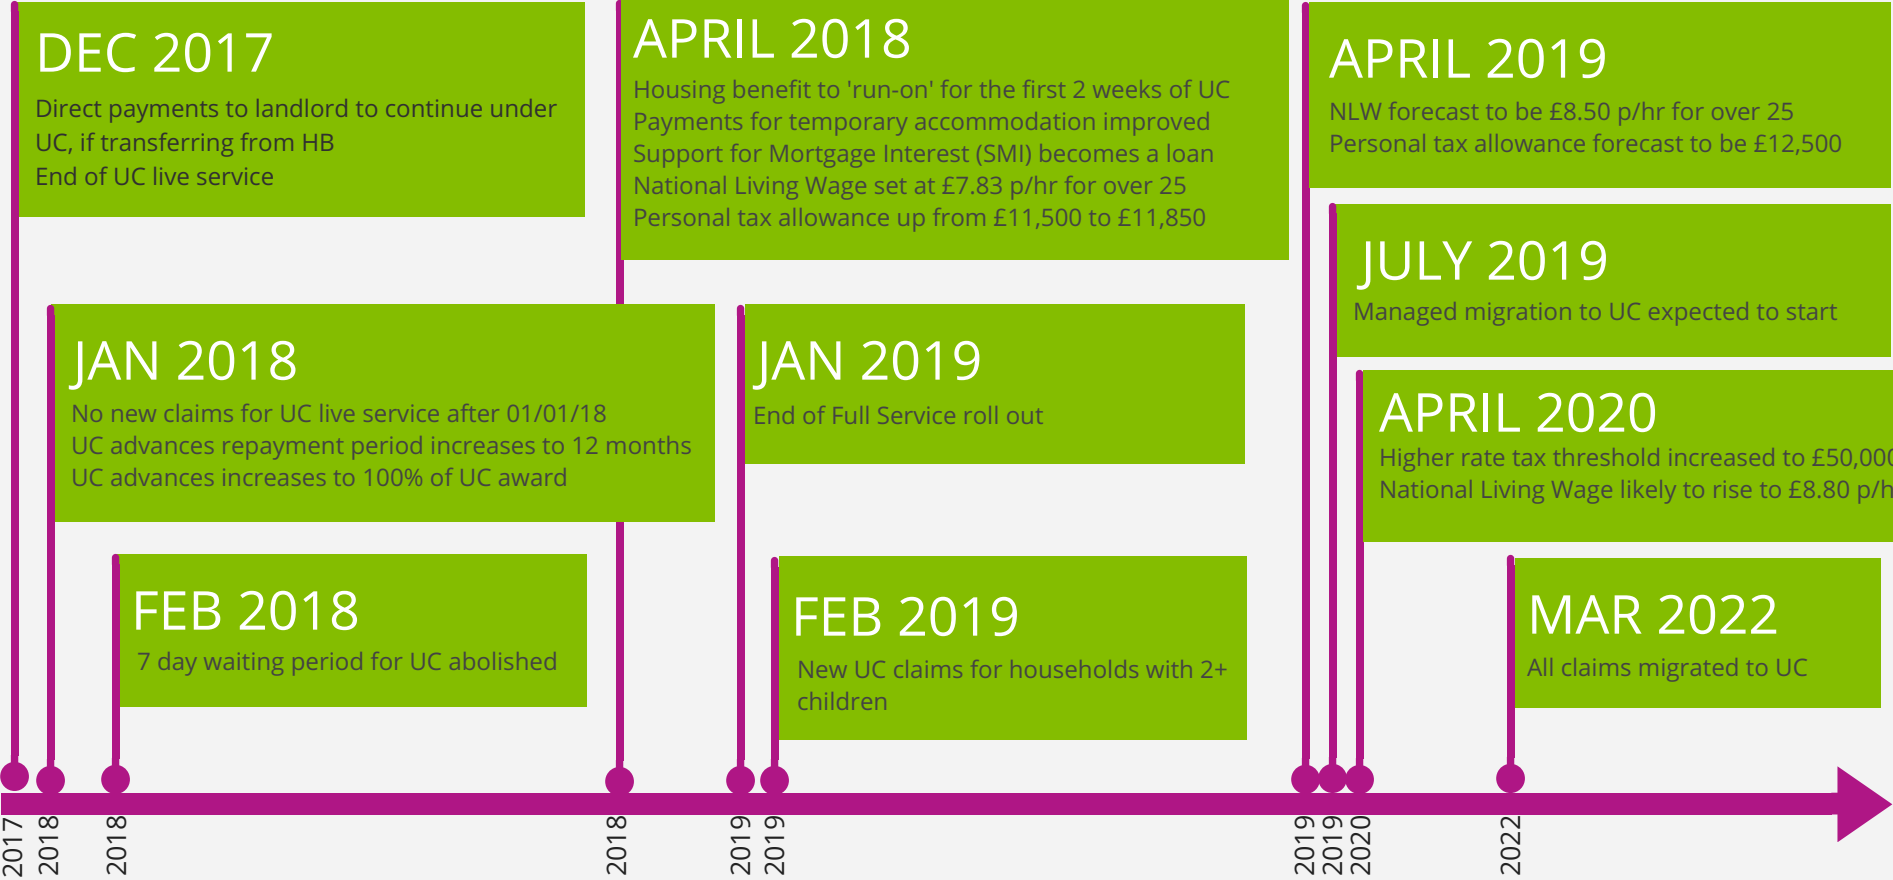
DEC 2017
Direct payments to landlord to continue under UC, if transferring from HB
End of UC live service

APRIL 2018
Housing benefit to 'run-on' for the first 2 weeks of UC
Payments for temporary accommodation improved
Support for Mortgage Interest (SMI) becomes a loan
National Living Wage set at £7.83 p/hr for over 25
Personal tax allowance up from £11,500 to £11,850

APRIL 2019
NLW forecast to be £8.50 p/hr for over 25
Personal tax allowance forecast to be £12,500

JULY 2019
Managed migration to UC expected to start

JAN 2018
No new claims for UC live service after 01/01/18
UC advances repayment period increases to 12 months
UC advances increases to 100% of UC award

JAN 2019
End of Full Service roll out

APRIL 2020
Higher rate tax threshold increased to £50,00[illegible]
National Living Wage likely to rise to £8.80 p/h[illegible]

FEB 2018
7 day waiting period for UC abolished

FEB 2019
New UC claims for households with 2+ children

MAR 2022
All claims migrated to UC

2017 2018 2018 2018 2019 2019 2019 2019 2020 2022